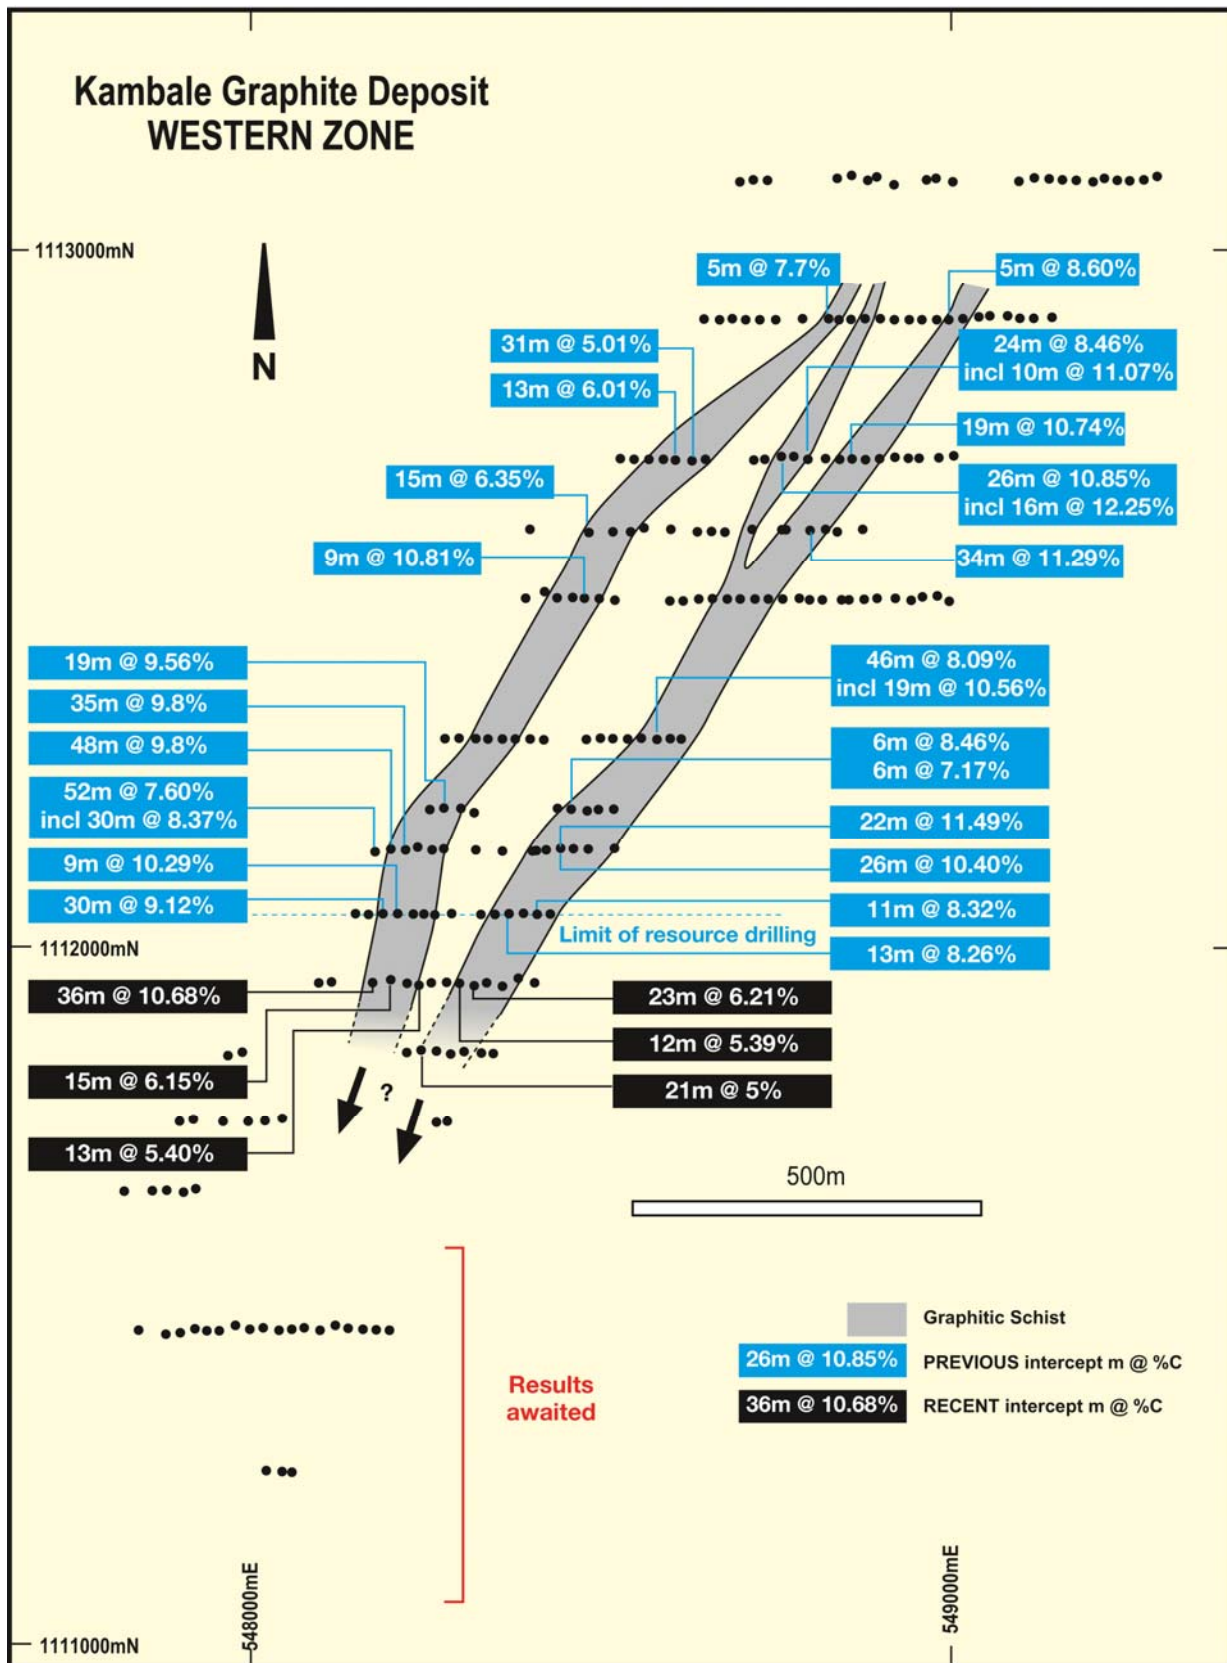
Kambale Graphite Deposit
WESTERN ZONE

1113000mN

N

5m @ 7.7%
5m @ 8.60%
31m @ 5.01%
13m @ 6.01%
24m @ 8.46%
incl 10m @ 11.07%
19m @ 10.74%
15m @ 6.35%
26m @ 10.85%
incl 16m @ 12.25%
9m @ 10.81%
34m @ 11.29%
19m @ 9.56%
35m @ 9.8%
48m @ 9.8%
52m @ 7.60%
incl 30m @ 8.37%
9m @ 10.29%
30m @ 9.12%
46m @ 8.09%
incl 19m @ 10.56%
6m @ 8.46%
6m @ 7.17%
22m @ 11.49%
26m @ 10.40%
11m @ 8.32%
Limit of resource drilling
13m @ 8.26%

1112000mN

36m @ 10.68%
23m @ 6.21%
12m @ 5.39%
15m @ 6.15%
21m @ 5%
?
13m @ 5.40%

500m

Results awaited

Graphitic Schist
26m @ 10.85% PREVIOUS intercept m @ %C
36m @ 10.68% RECENT intercept m @ %C

548000mE
549000mE
1111000mN